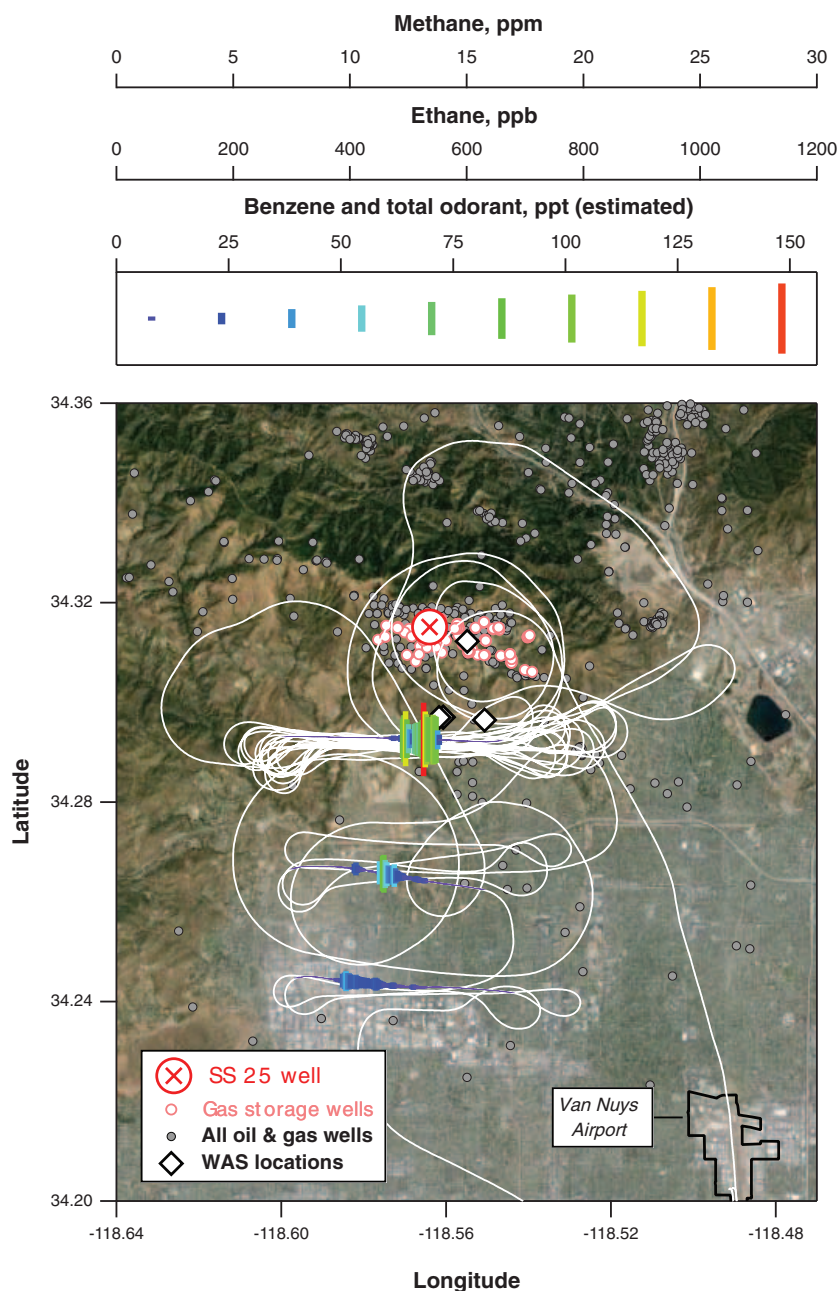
Methane, ppm
0 5 10 15 20 25 30

Ethane, ppb
0 200 400 600 800 1000 1200

Benzene and total odorant, ppt (estimated)
0 25 50 75 100 125 150

Latitude
34.36
34.32
34.28
34.24
34.20

-118.64 -118.60 -118.56 -118.52 -118.48
Longitude

SS 25 well
Gas storage wells
All oil & gas wells
WAS locations

Van Nuys Airport